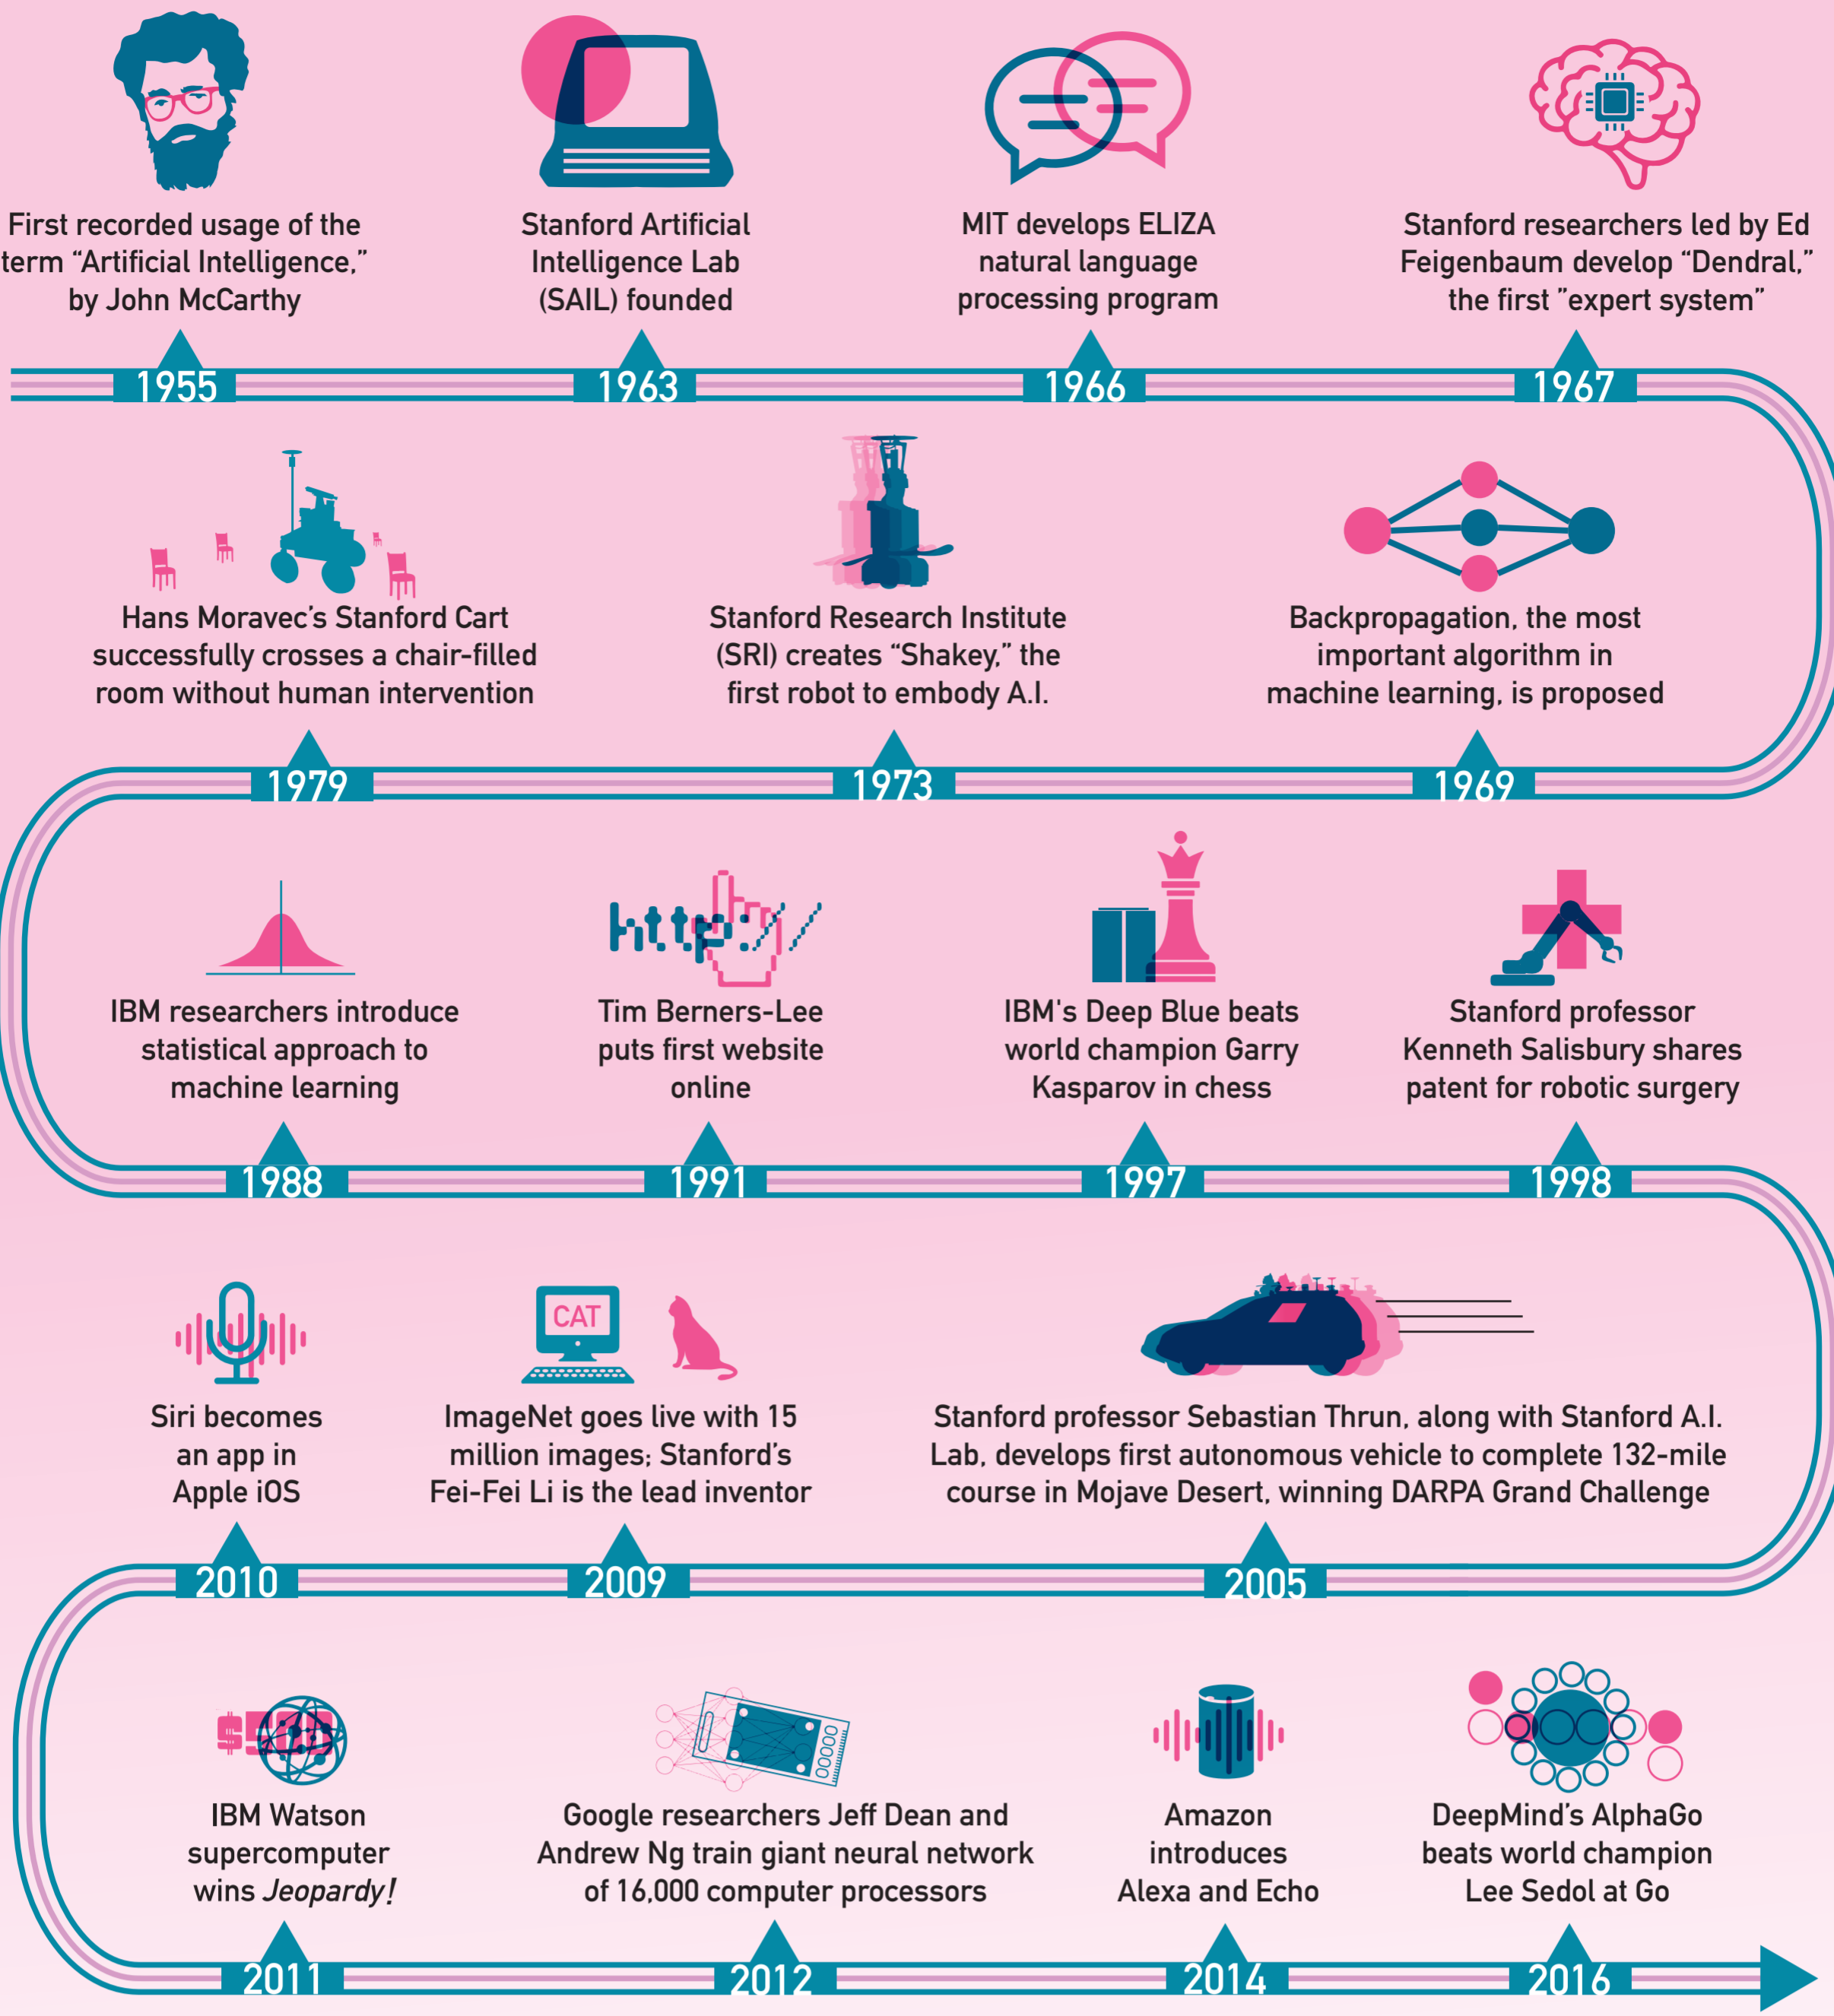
First recorded usage of the term "Artificial Intelligence," by John McCarthy

1955

Stanford Artificial Intelligence Lab (SAIL) founded

1963

MIT develops ELIZA natural language processing program

1966

Stanford researchers led by Ed Feigenbaum develop "Dendral," the first "expert system"

1967

Hans Moravec's Stanford Cart successfully crosses a chair-filled room without human intervention

1979

Stanford Research Institute (SRI) creates "Shakey," the first robot to embody A.I.

1973

Backpropagation, the most important algorithm in machine learning, is proposed

1969

IBM researchers introduce statistical approach to machine learning

1988

http://

Tim Berners-Lee puts first website online

1991

IBM's Deep Blue beats world champion Garry Kasparov in chess

1997

Stanford professor Kenneth Salisbury shares patent for robotic surgery

1998

Siri becomes an app in Apple iOS

2010

CAT

ImageNet goes live with 15 million images; Stanford's Fei-Fei Li is the lead inventor

2009

Stanford professor Sebastian Thrun, along with Stanford A.I. Lab, develops first autonomous vehicle to complete 132-mile course in Mojave Desert, winning DARPA Grand Challenge

2005

$

IBM Watson supercomputer wins Jeopardy!

2011

Google researchers Jeff Dean and Andrew Ng train giant neural network of 16,000 computer processors

2012

Amazon introduces Alexa and Echo

2014

DeepMind's AlphaGo beats world champion Lee Sedol at Go

2016